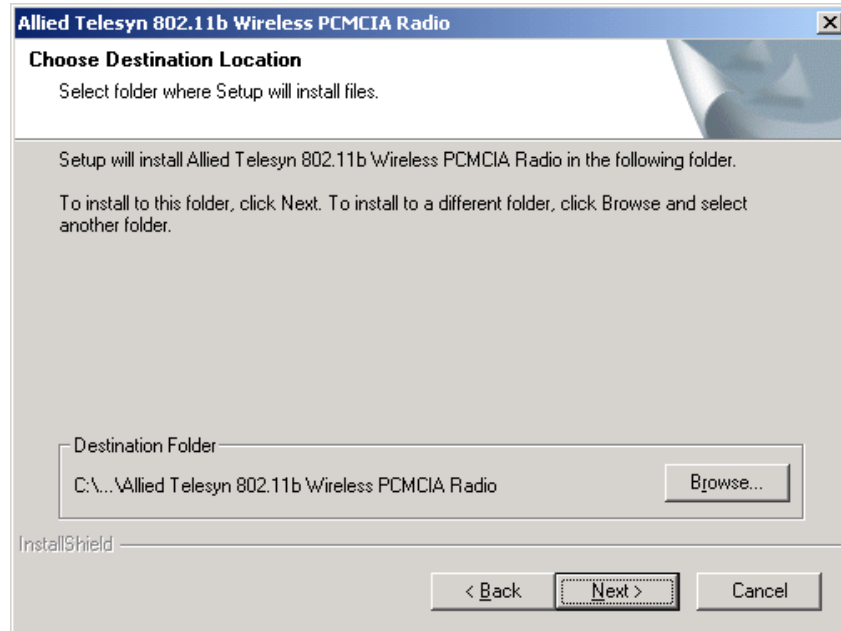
Allied Telesyn 802.11b Wireless PCMCIA Radio

Choose Destination Location

Select folder where Setup will install files.

Setup will install Allied Telesyn 802.11b Wireless PCMCIA Radio in the following folder.

To install to this folder, click Next. To install to a different folder, click Browse and select another folder.

Destination Folder

C:\...\Allied Telesyn 802.11b Wireless PCMCIA Radio

Browse...

InstallShield

< Back

Next >

Cancel